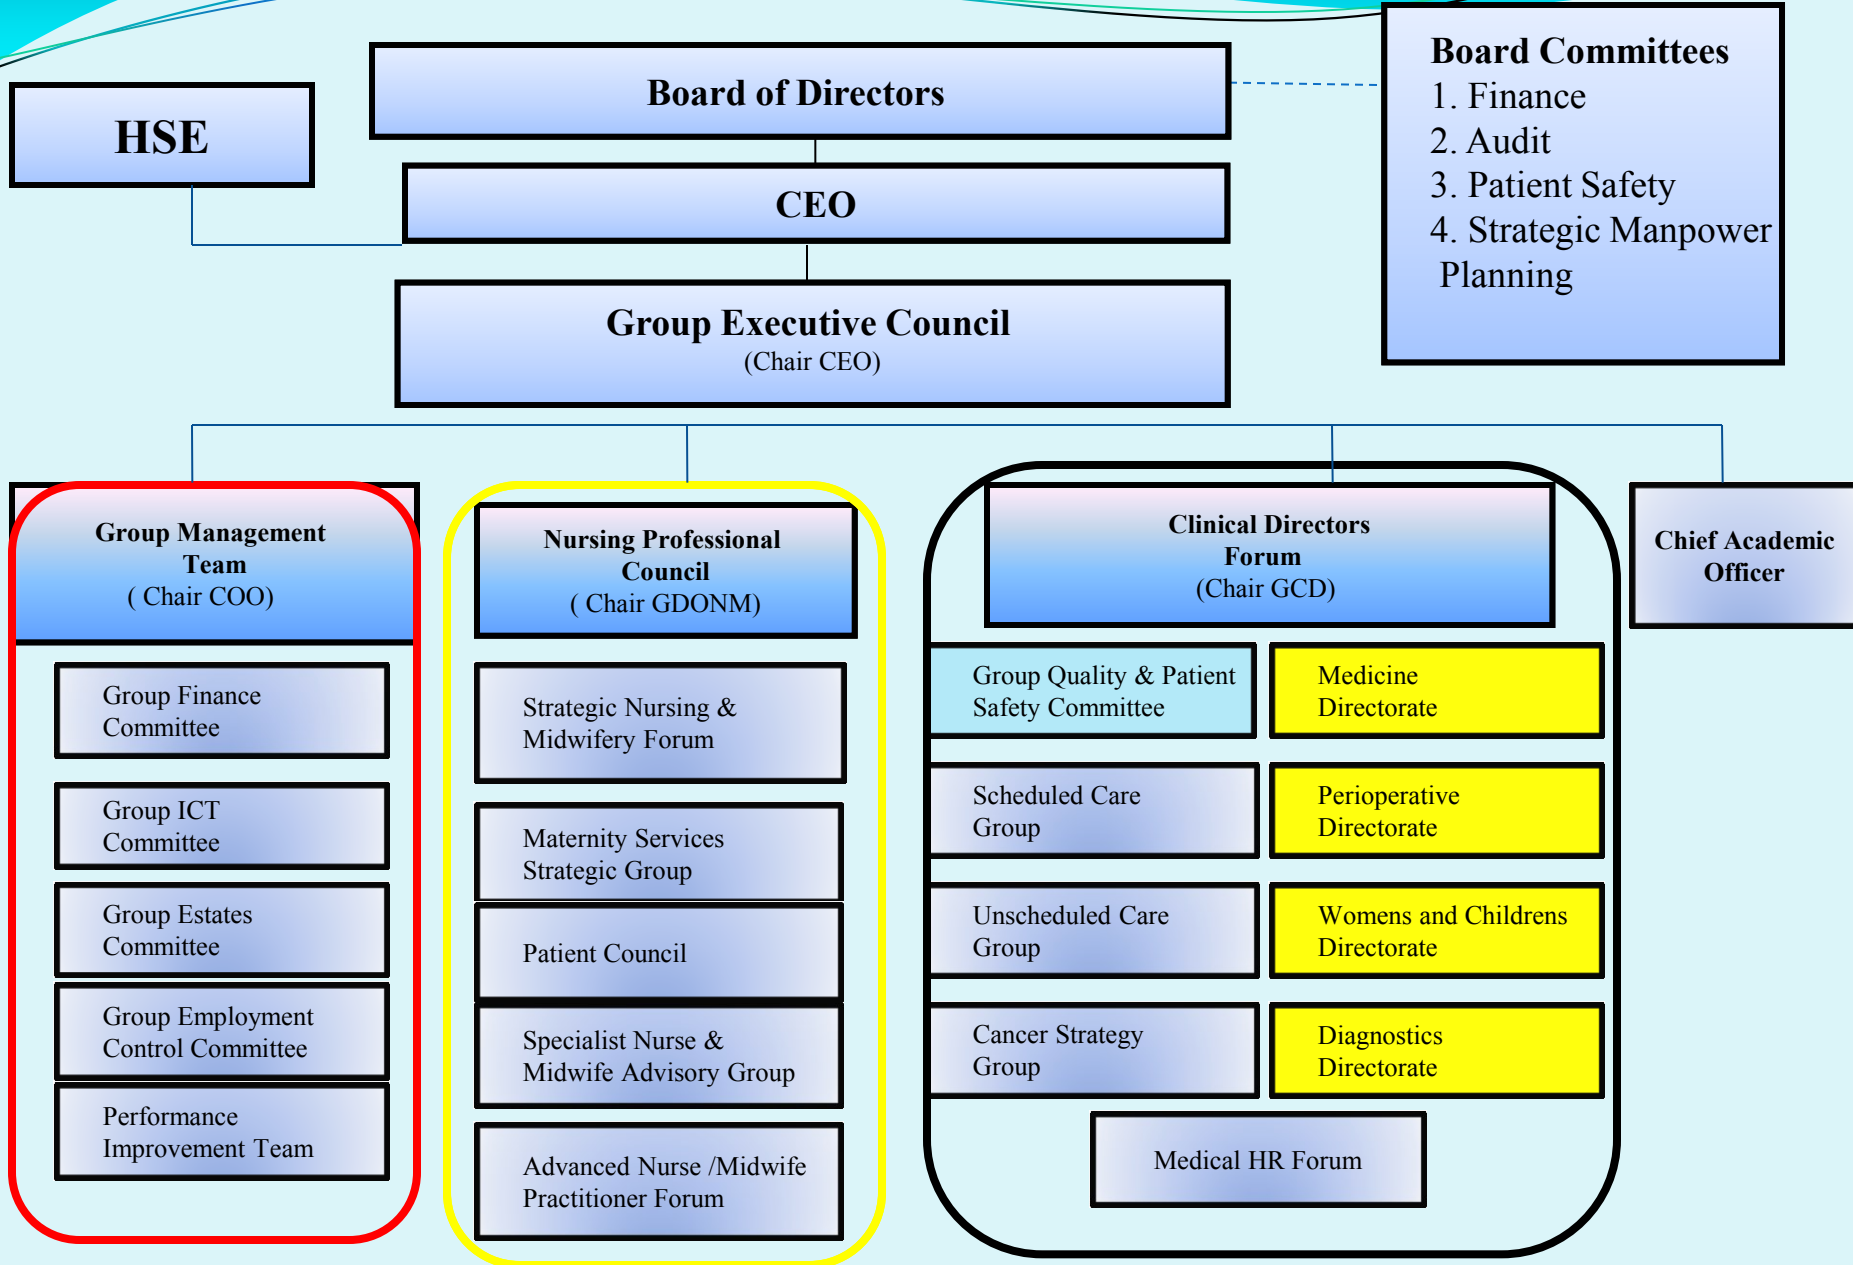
HSE

Board of Directors

CEO

Group Executive Council
(Chair CEO)

Board Committees
1. Finance
2. Audit
3. Patient Safety
4. Strategic Manpower Planning

Group Management Team
( Chair COO)

Group Finance Committee

Group ICT Committee

Group Estates Committee

Group Employment Control Committee

Performance Improvement Team

Nursing Professional Council
( Chair GDONM)

Strategic Nursing & Midwifery Forum

Maternity Services Strategic Group

Patient Council

Specialist Nurse & Midwife Advisory Group

Advanced Nurse /Midwife Practitioner Forum

Clinical Directors Forum
(Chair GCD)

Group Quality & Patient Safety Committee

Medicine Directorate

Scheduled Care Group

Perioperative Directorate

Unscheduled Care Group

Womens and Childrens Directorate

Cancer Strategy Group

Diagnostics Directorate

Medical HR Forum

Chief Academic Officer